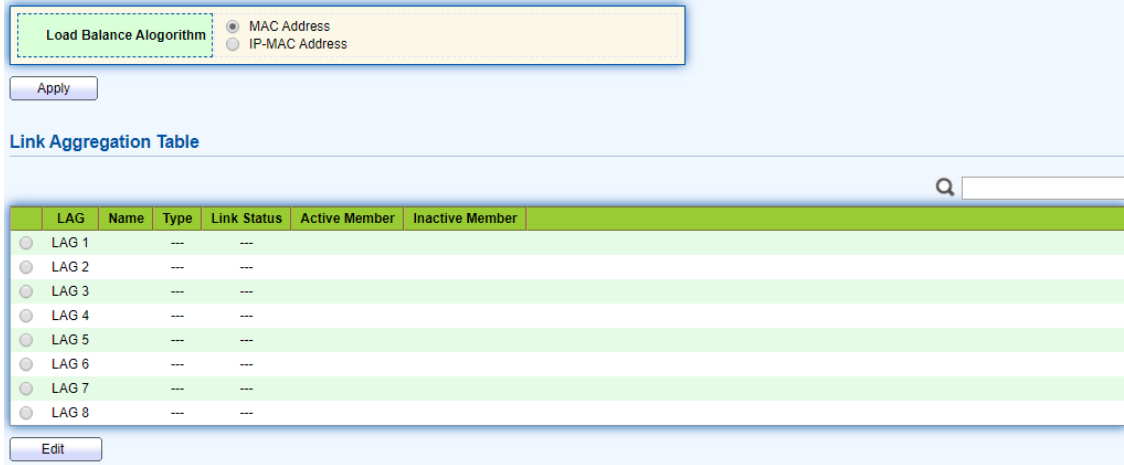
Load Balance Alogorithm
MAC Address
IP-MAC Address

Apply

Link Aggregation Table

| | LAG | Name | Type | Link Status | Active Member | Inactive Member |
|---|---|---|---|---|---|---|
| | LAG 1 | | --- | --- | | |
| | LAG 2 | | --- | --- | | |
| | LAG 3 | | --- | --- | | |
| | LAG 4 | | --- | --- | | |
| | LAG 5 | | --- | --- | | |
| | LAG 6 | | --- | --- | | |
| | LAG 7 | | --- | --- | | |
| | LAG 8 | | --- | --- | | |

Edit